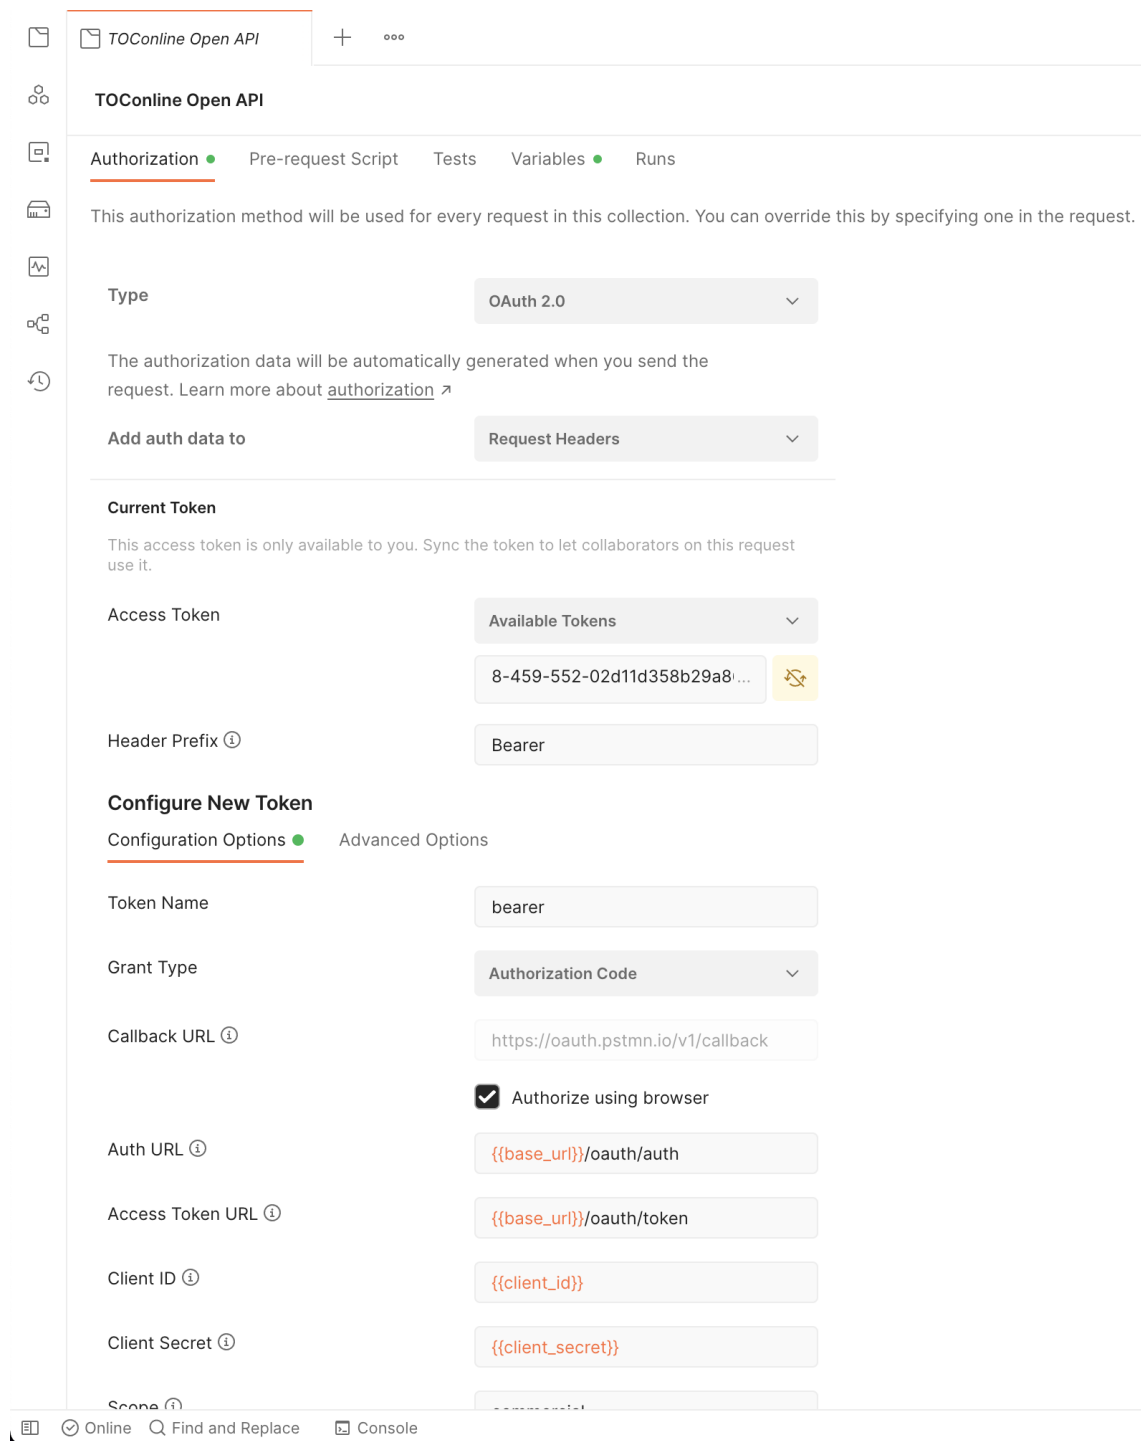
TOConline Open API

TOConline Open API

Authorization Pre-request Script Tests Variables Runs

This authorization method will be used for every request in this collection. You can override this by specifying one in the request.

Type OAuth 2.0

The authorization data will be automatically generated when you send the request. Learn more about authorization ↗

Add auth data to Request Headers

Current Token

This access token is only available to you. Sync the token to let collaborators on this request use it.

Access Token Available Tokens

8-459-552-02d11d358b29a8...

Header Prefix Bearer

Configure New Token

Configuration Options Advanced Options

Token Name bearer

Grant Type Authorization Code

Callback URL https://oauth.pstmn.io/v1/callback

Authorize using browser

Auth URL {{base_url}}/oauth/auth

Access Token URL {{base_url}}/oauth/token

Client ID {{client_id}}

Client Secret {{client_secret}}

Scope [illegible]

Online Find and Replace Console